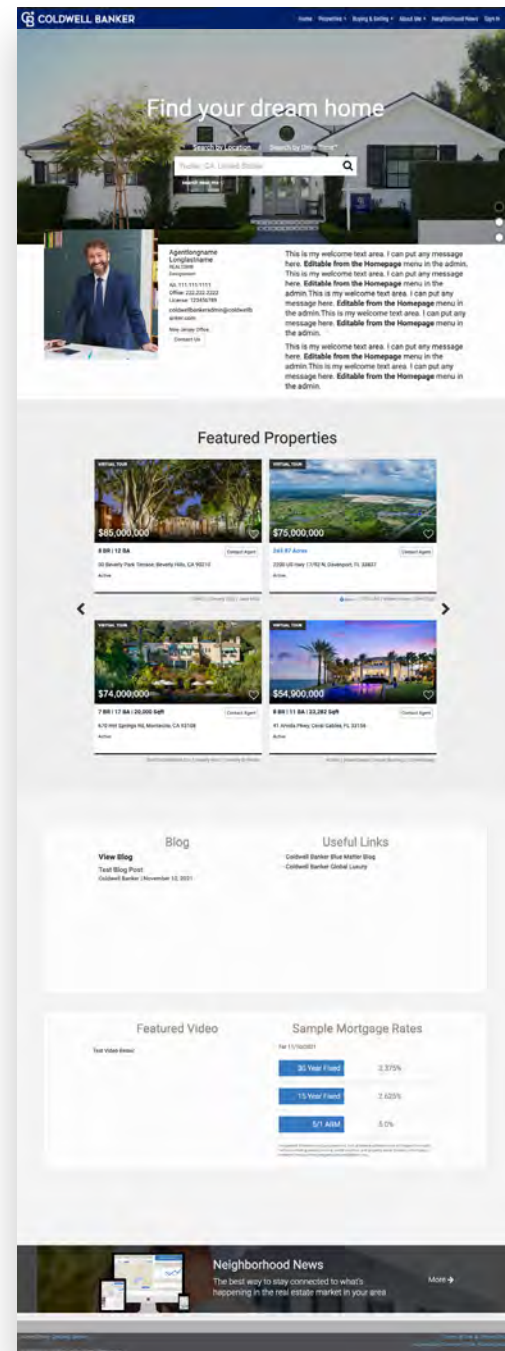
COLDWELL BANKER

Home Properties Buying & Selling About Me Neighborhood News Sign In

Find your dream home

Search by Location Search by Drive Time

Fowler, CA, United States

Agentlongname Longlastname
REALTOR®
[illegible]

Alt: 111.111.1111
Office: 222.222.2222
License: 123456789
coldwellbankeradmin@coldwellbanker.com
New Jersey Office

Contact Us

This is my welcome text area. I can put any message here. **Editable from the Homepage** menu in the admin. This is my welcome text area. I can put any message here. **Editable from the Homepage** menu in the admin.This is my welcome text area. I can put any message here. **Editable from the Homepage** menu in the admin.This is my welcome text area. I can put any message here. **Editable from the Homepage** menu in the admin.

This is my welcome text area. I can put any message here. **Editable from the Homepage** menu in the admin.This is my welcome text area. I can put any message here. **Editable from the Homepage** menu in the admin.

Featured Properties

VIRTUAL TOUR
$85,000,000
8 BR | 12 BA
Contact Agent
30 Beverly Park Terrace, Beverly Hills, CA 90210
Active

VIRTUAL TOUR
$75,000,000
243.87 Acres
Contact Agent
2200 US Hwy 17/92 N, Davenport, FL 33837
Active

VIRTUAL TOUR
$74,000,000
7 BR | 17 BA | 20,000 Sqft
Contact Agent
670 Hot Springs Rd, Montecito, CA 93108
Active

VIRTUAL TOUR
$54,900,000
8 BR | 11 BA | 23,282 Sqft
Contact Agent
41 Arvida Pkwy, Coral Gables, FL 33156
Active

Blog
View Blog
Test Blog Post
Coldwell Banker | November 12, 2021

Useful Links
Coldwell Banker Blue Matter Blog
Coldwell Banker Global Luxury

Featured Video
Test Video Embed

Sample Mortgage Rates
Tue 11/16/2021

30 Year Fixed 2.375%
15 Year Fixed 2.625%
5/1 ARM 3.0%

Neighborhood News
The best way to stay connected to what's happening in the real estate market in your area
More